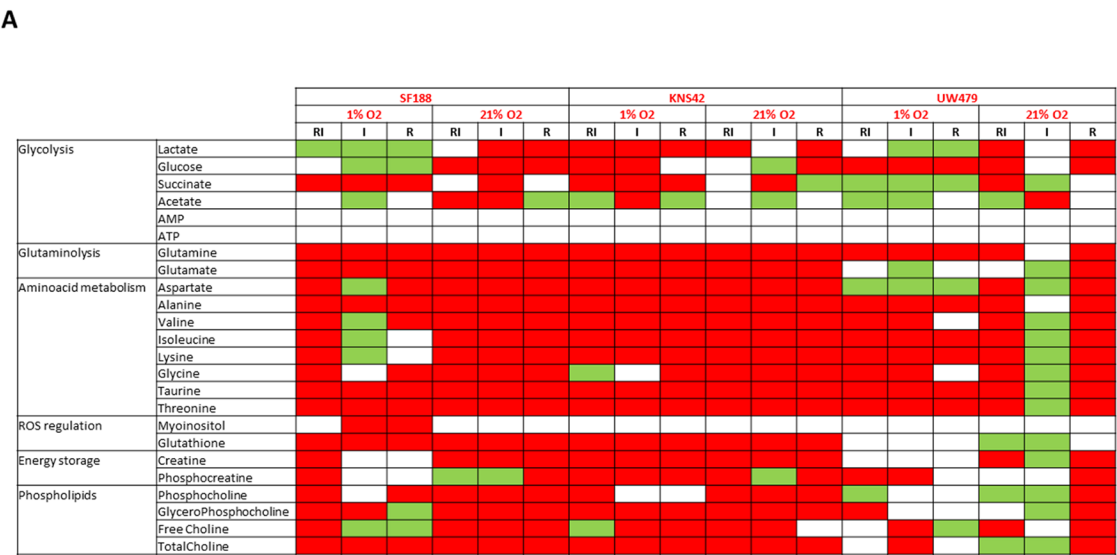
A

| | | SF188 | | | | | | KNS42 | | | | | | UW479 | | | | | |
|---|---|---|---|---|---|---|---|---|---|---|---|---|---|---|---|---|---|---|---|
| | | 1% O2 | | | 21% O2 | | | 1% O2 | | | 21% O2 | | | 1% O2 | | | 21% O2 | | |
| | | RI | I | R | RI | I | R | RI | I | R | RI | I | R | RI | I | R | RI | I | R |
| Glycolysis | Lactate | | | | | | | | | | | | | | | | | | |
| | Glucose | | | | | | | | | | | | | | | | | | |
| | Succinate | | | | | | | | | | | | | | | | | | |
| | Acetate | | | | | | | | | | | | | | | | | | |
| | AMP | | | | | | | | | | | | | | | | | | |
| | ATP | | | | | | | | | | | | | | | | | | |
| Glutaminolysis | Glutamine | | | | | | | | | | | | | | | | | | |
| | Glutamate | | | | | | | | | | | | | | | | | | |
| Aminoacid metabolism | Aspartate | | | | | | | | | | | | | | | | | | |
| | Alanine | | | | | | | | | | | | | | | | | | |
| | Valine | | | | | | | | | | | | | | | | | | |
| | Isoleucine | | | | | | | | | | | | | | | | | | |
| | Lysine | | | | | | | | | | | | | | | | | | |
| | Glycine | | | | | | | | | | | | | | | | | | |
| | Taurine | | | | | | | | | | | | | | | | | | |
| | Threonine | | | | | | | | | | | | | | | | | | |
| ROS regulation | Myoinositol | | | | | | | | | | | | | | | | | | |
| | Glutathione | | | | | | | | | | | | | | | | | | |
| Energy storage | Creatine | | | | | | | | | | | | | | | | | | |
| | Phosphocreatine | | | | | | | | | | | | | | | | | | |
| Phospholipids | Phosphocholine | | | | | | | | | | | | | | | | | | |
| | GlyceroPhosphocholine | | | | | | | | | | | | | | | | | | |
| | Free Choline | | | | | | | | | | | | | | | | | | |
| | TotalCholine | | | | | | | | | | | | | | | | | | |